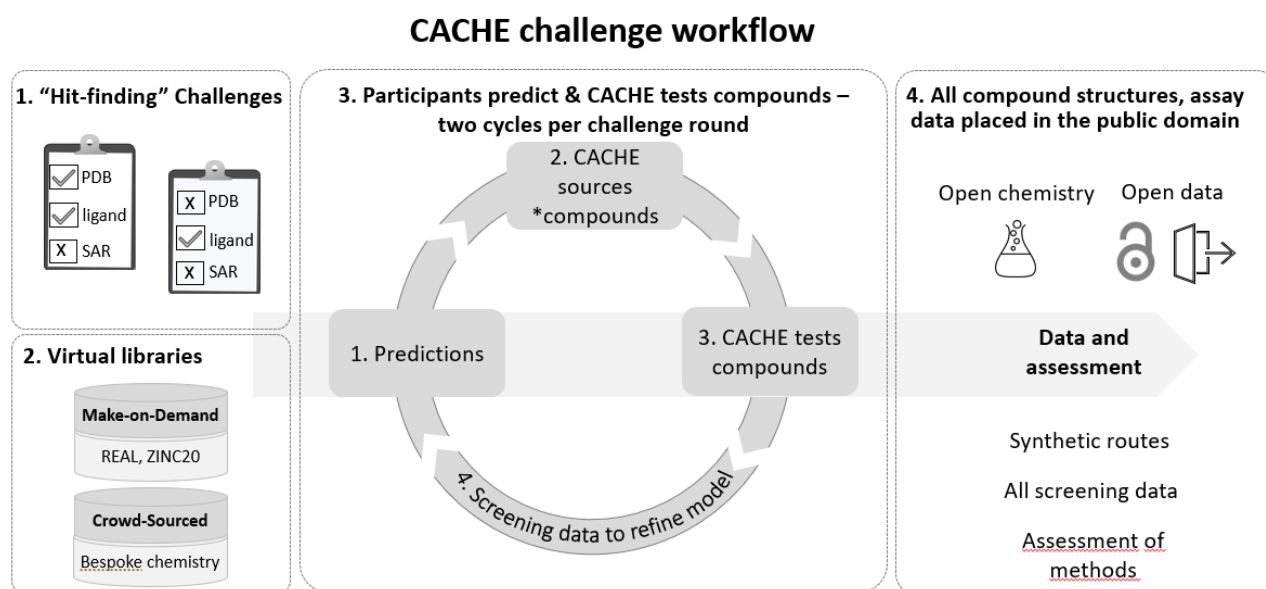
CACHE challenge workflow

1. "Hit-finding" Challenges

PDB
ligand
X SAR

X PDB
ligand
X SAR

2. Virtual libraries

Make-on-Demand
REAL, ZINC20

Crowd-Sourced
Bespoke chemistry

3. Participants predict & CACHE tests compounds – two cycles per challenge round

2. CACHE sources *compounds

1. Predictions

3. CACHE tests compounds

4. Screening data to refine model

4. All compound structures, assay data placed in the public domain

Open chemistry

Open data

Data and assessment

Synthetic routes

All screening data

Assessment of methods